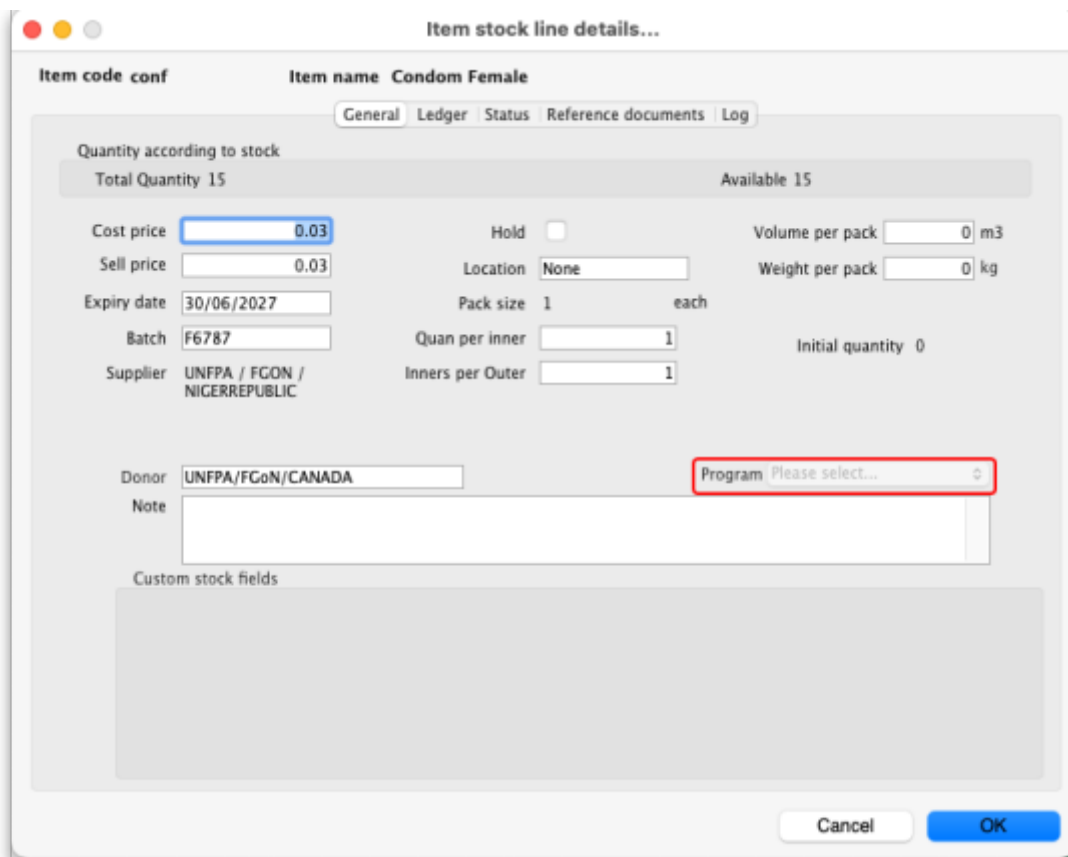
Item stock line details...

Item code conf

Item name Condom Female

General | Ledger | Status | Reference documents | Log

Quantity according to stock

Total Quantity 15

Available 15

Cost price 0.03

Sell price 0.03

Expiry date 30/06/2027

Batch F6787

Supplier UNFPA / FGON / NIGERREPUBLIC

Hold

Location None

Pack size 1 each

Quan per inner 1

Inners per Outer 1

Volume per pack 0 m3

Weight per pack 0 kg

Initial quantity 0

Donor UNFPA/FGoN/CANADA

Program Please select...

Note

Custom stock fields

Cancel

OK